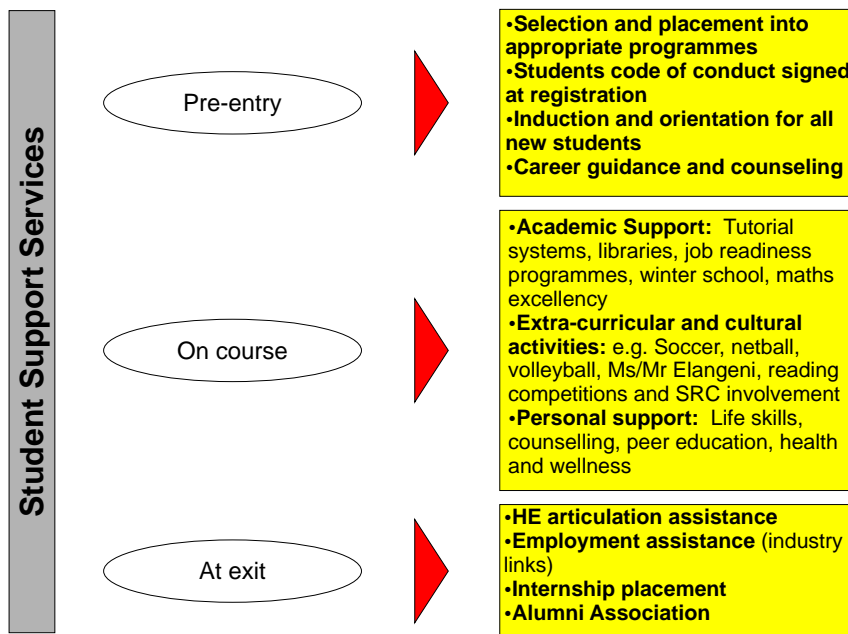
Student Support Services

Pre-entry

•Selection and placement into appropriate programmes
•Students code of conduct signed at registration
•Induction and orientation for all new students
•Career guidance and counseling

On course

•Academic Support: Tutorial systems, libraries, job readiness programmes, winter school, maths excellency
•Extra-curricular and cultural activities: e.g. Soccer, netball, volleyball, Ms/Mr Elangeni, reading competitions and SRC involvement
•Personal support: Life skills, counselling, peer education, health and wellness

At exit

•HE articulation assistance
•Employment assistance (industry links)
•Internship placement
•Alumni Association